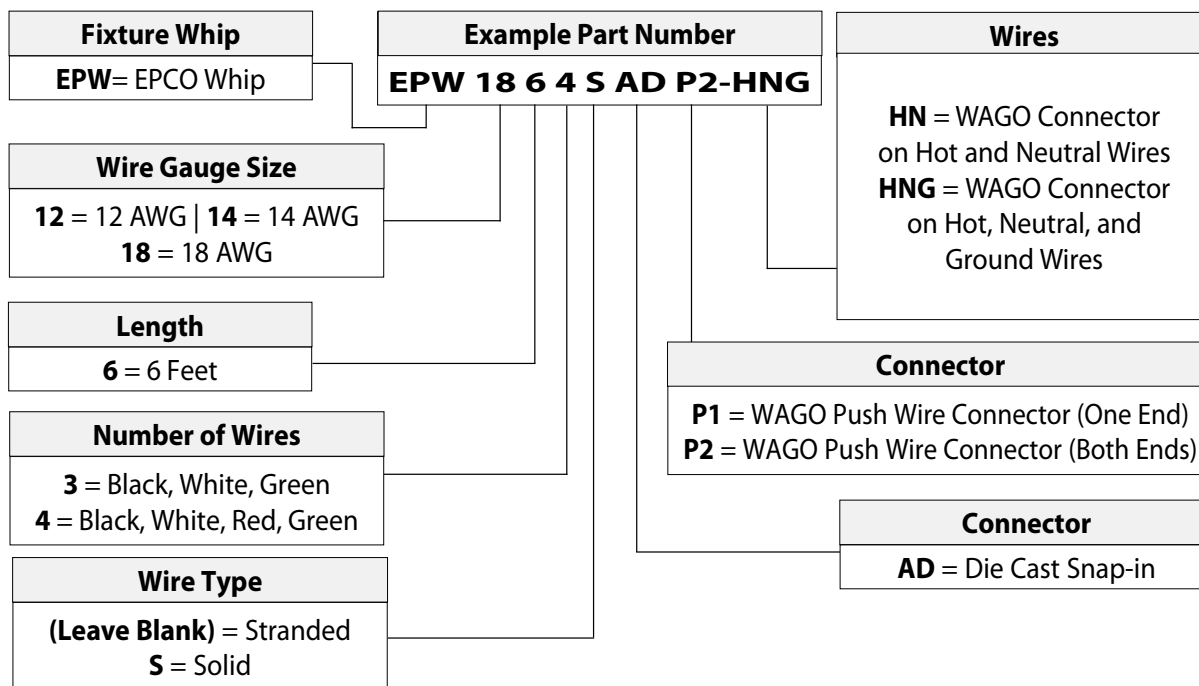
Fixture Whip
**EPW**= EPCO Whip

Example Part Number
**EPW 18 6 4 S AD P2-HNG**

Wires
**HN** = WAGO Connector on Hot and Neutral Wires
**HNG** = WAGO Connector on Hot, Neutral, and Ground Wires

Wire Gauge Size
**12** = 12 AWG | **14** = 14 AWG
**18** = 18 AWG

Length
**6** = 6 Feet

Connector
**P1** = WAGO Push Wire Connector (One End)
**P2** = WAGO Push Wire Connector (Both Ends)

Number of Wires
**3** = Black, White, Green
**4** = Black, White, Red, Green

Connector
**AD** = Die Cast Snap-in

Wire Type
**(Leave Blank)** = Stranded
**S** = Solid